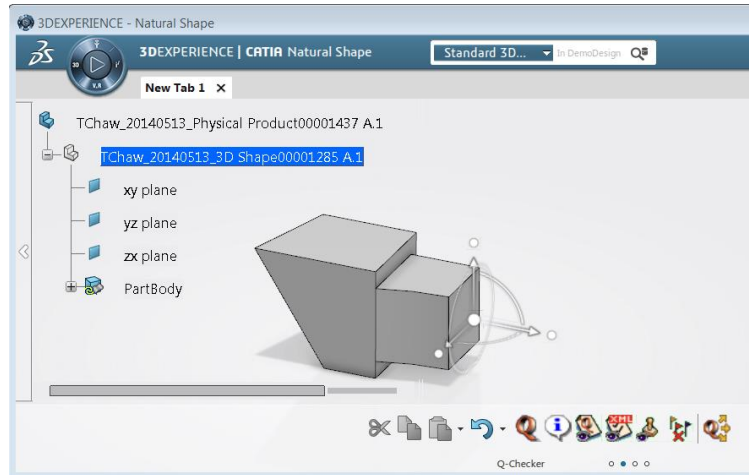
3DEXPERIENCE - Natural Shape

3DEXPERIENCE | CATIA Natural Shape

Standard 3D...

In DemoDesign

V.6

New Tab 1 ×

TChaw_20140513_Physical Product00001437 A.1

TChaw_20140513_3D Shape00001285 A.1

xy plane

yz plane

zx plane

PartBody

XML

Q-Checker